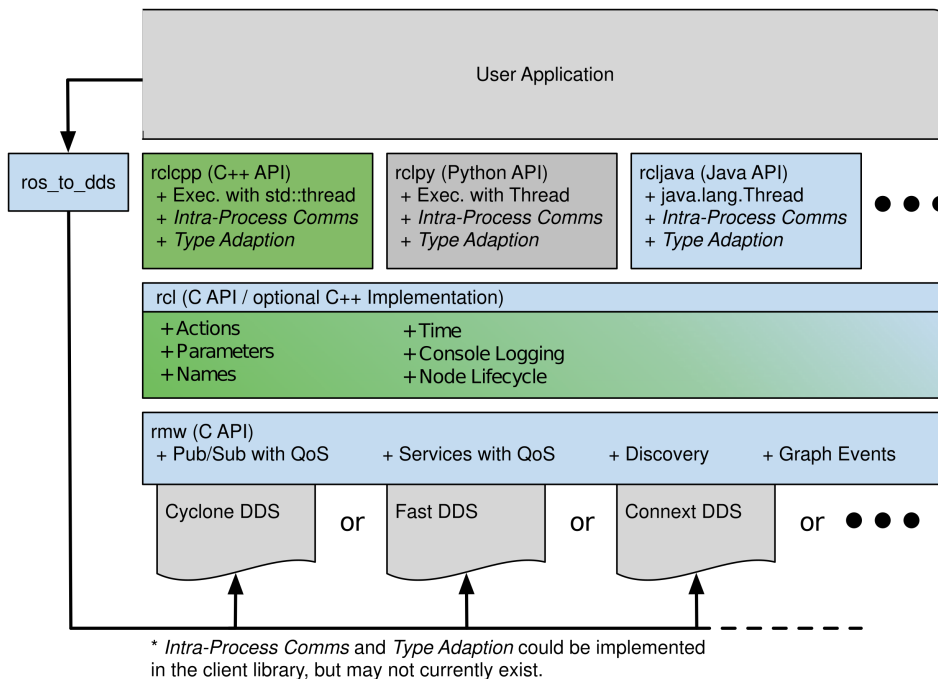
User Application

ros_to_dds

rclcpp (C++ API)
+ Exec. with std::thread
+ Intra-Process Comms
+ Type Adaption

rclpy (Python API)
+ Exec. with Thread
+ Intra-Process Comms
+ Type Adaption

rcljava (Java API)
+ java.lang.Thread
+ Intra-Process Comms
+ Type Adaption

rcl (C API / optional C++ Implementation)
+Actions
+Parameters
+Names
+Time
+Console Logging
+Node Lifecycle

rmw (C API)
+ Pub/Sub with QoS
+ Services with QoS
+ Discovery
+ Graph Events

Cyclone DDS
or
Fast DDS
or
Connext DDS
or

* Intra-Process Comms and Type Adaption could be implemented in the client library, but may not currently exist.